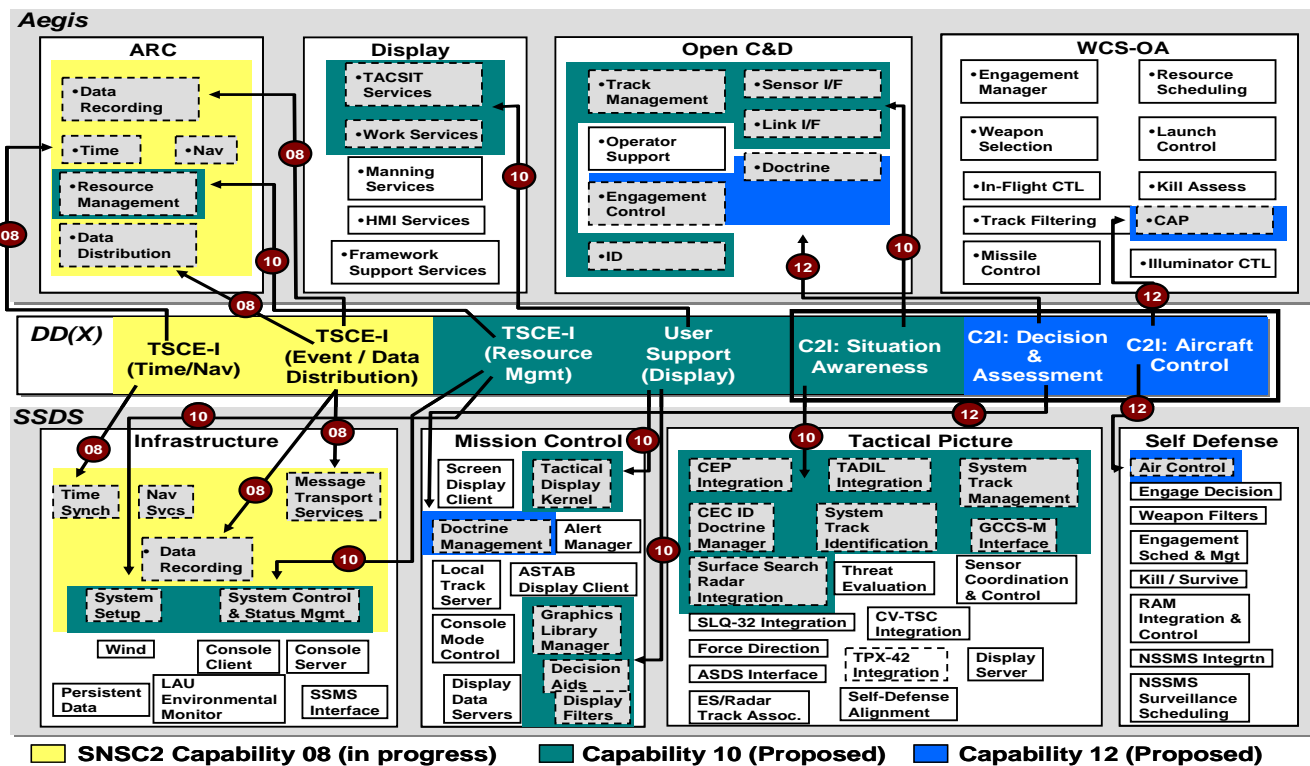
Aegis

ARC
•Data Recording
•Time
•Nav
•Resource Management
•Data Distribution

Display
•TACSIT Services
•Work Services
•Manning Services
•HMI Services
•Framework Support Services

Open C&D
•Track Management
•Sensor I/F
•Link I/F
•Operator Support
•Doctrine
•Engagement Control
•ID

WCS-OA
•Engagement Manager
•Resource Scheduling
•Weapon Selection
•Launch Control
•In-Flight CTL
•Kill Assess
•Track Filtering
•CAP
•Missile Control
•Illuminator CTL

08
08
10
10
08
10
12
10
12

DD(X)
TSCE-I (Time/Nav)
TSCE-I (Event / Data Distribution)
TSCE-I (Resource Mgmt)
User Support (Display)
C2I: Situation Awareness
C2I: Decision & Assessment
C2I: Aircraft Control

SSDS
10
08
08
08
10
10
12
10
12
10

Infrastructure
Time Synch
Nav Svcs
Message Transport Services
• Data Recording
System Setup
System Control & Status Mgmt
Wind
Console Client
Console Server
Persistent Data
LAU Environmental Monitor
SSMS Interface

Mission Control
Screen Display Client
Tactical Display Kernel
Doctrine Management
Alert Manager
Local Track Server
ASTAB Display Client
Console Mode Control
Graphics Library Manager
Decision Aids
Display Data Servers
Display Filters

Tactical Picture
CEP Integration
TADIL Integration
System Track Management
CEC ID Doctrine Manager
System Track Identification
GCCS-M Interface
Surface Search Radar Integration
Threat Evaluation
Sensor Coordination & Control
SLQ-32 Integration
CV-TSC Integration
Force Direction
TPX-42 Integration
Display Server
ASDS Interface
ES/Radar Track Assoc.
Self-Defense Alignment

Self Defense
Air Control
Engage Decision
Weapon Filters
Engagement Sched & Mgt
Kill / Survive
RAM Integration & Control
NSSMS Integrtn
NSSMS Surveillance Scheduling

SNSC2 Capability 08 (in progress)
Capability 10 (Proposed)
Capability 12 (Proposed)